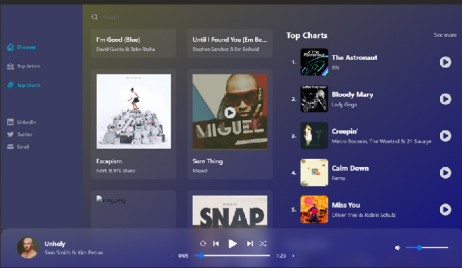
Discover
Top Artists
Top Charts
LinkedIn
Twitter
Email

Search

I'm Good (Blue)
David Guetta & Bebe Rexha

Until I Found You (Em Be...
Stephen Sanchez & Em Beihold

MIGUEL

Escapism.
RAYE & 070 Shake

Sure Thing
Miguel

SNAP

Top Charts
See more

1. The Astronaut
Jin

2. Bloody Mary
Lady Gaga

3. Creepin'
Metro Boomin, The Weeknd & 21 Savage

4. Calm Down
Rema

5. Miss You
Oliver Tree & Robin Schulz

Unholy
Sam Smith & Kim Petras

0:05
1:23